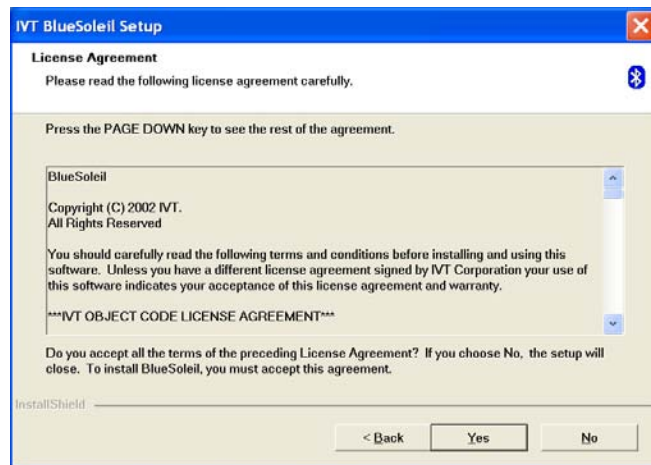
IVT BlueSoleil Setup

License Agreement

Please read the following license agreement carefully.

Press the PAGE DOWN key to see the rest of the agreement.

BlueSoleil

Copyright (C) 2002 IVT.
All Rights Reserved

You should carefully read the following terms and conditions before installing and using this software. Unless you have a different license agreement signed by IVT Corporation your use of this software indicates your acceptance of this license agreement and warranty.

***IVT OBJECT CODE LICENSE AGREEMENT***

Do you accept all the terms of the preceding License Agreement? If you choose No, the setup will close. To install BlueSoleil, you must accept this agreement.

InstallShield

< Back

Yes

No